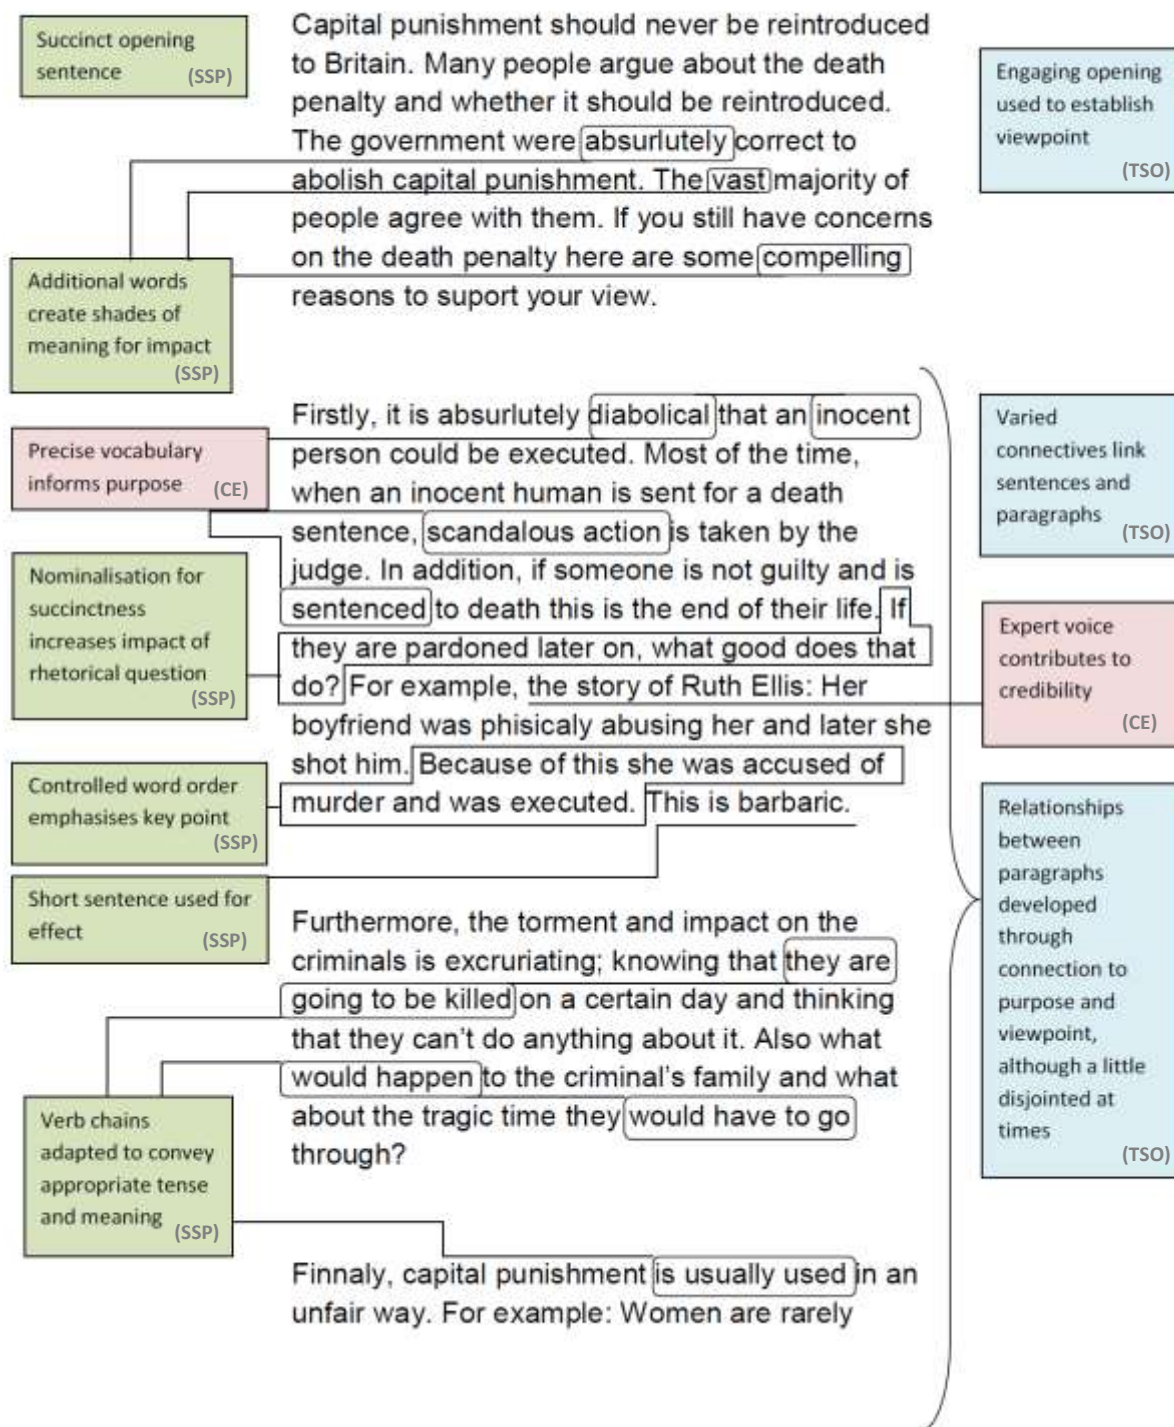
Succinct opening sentence (SSP)

Capital punishment should never be reintroduced to Britain. Many people argue about the death penalty and whether it should be reintroduced. The government were absurlutely correct to abolish capital punishment. The vast majority of people agree with them. If you still have concerns on the death penalty here are some compelling reasons to suport your view.

Engaging opening used to establish viewpoint (TSO)

Additional words create shades of meaning for impact (SSP)

Firstly, it is absurlutely diabolical that an inocent person could be executed. Most of the time, when an inocent human is sent for a death sentence, scandalous action is taken by the judge. In addition, if someone is not guilty and is sentenced to death this is the end of their life. If they are pardoned later on, what good does that do? For example, the story of Ruth Ellis: Her boyfriend was phisicaly abusing her and later she shot him. Because of this she was accused of murder and was executed. This is barbaric.

Precise vocabulary informs purpose (CE)

Varied connectives link sentences and paragraphs (TSO)

Nominalisation for succinctness increases impact of rhetorical question (SSP)

Expert voice contributes to credibility (CE)

Controlled word order emphasises key point (SSP)

Relationships between paragraphs developed through connection to purpose and viewpoint, although a little disjointed at times (TSO)

Short sentence used for effect (SSP)

Furthermore, the torment and impact on the criminals is excruriating; knowing that they are going to be killed on a certain day and thinking that they can't do anything about it. Also what would happen to the criminal's family and what about the tragic time they would have to go through?

Verb chains adapted to convey appropriate tense and meaning (SSP)

Finnaly, capital punishment is usually used in an unfair way. For example: Women are rarely